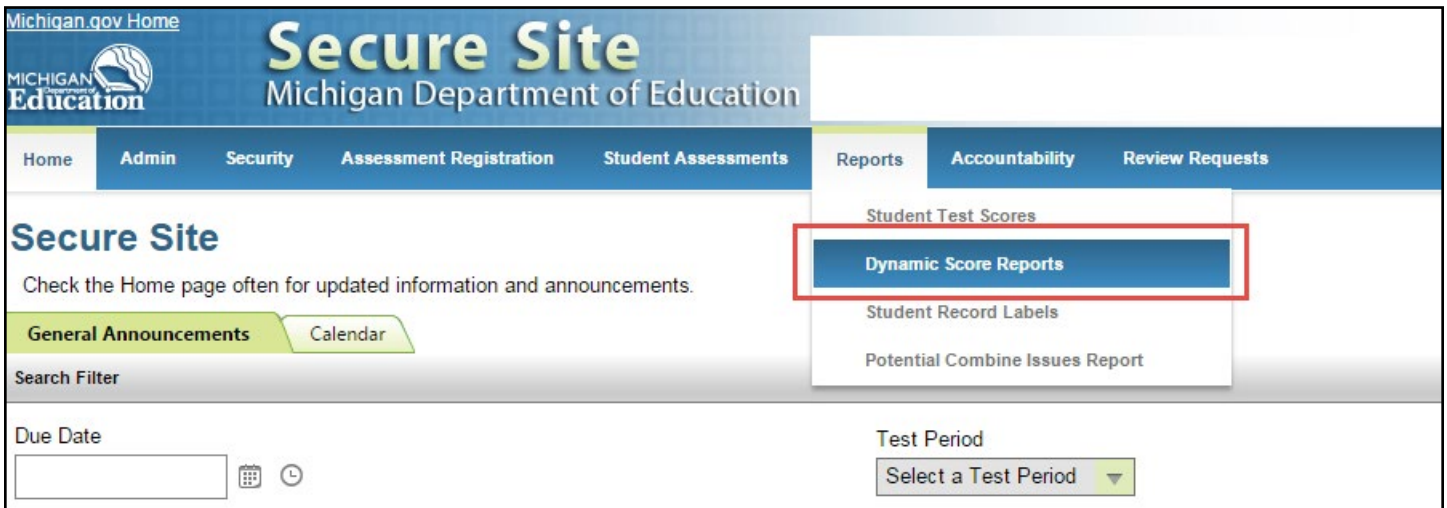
Michigan.gov Home

MICHIGAN Department of Education

Secure Site
Michigan Department of Education

Home | Admin | Security | Assessment Registration | Student Assessments | Reports | Accountability | Review Requests

Student Test Scores
Dynamic Score Reports
Student Record Labels
Potential Combine Issues Report

Secure Site

Check the Home page often for updated information and announcements.

General Announcements | Calendar

Search Filter

Due Date

Test Period
Select a Test Period